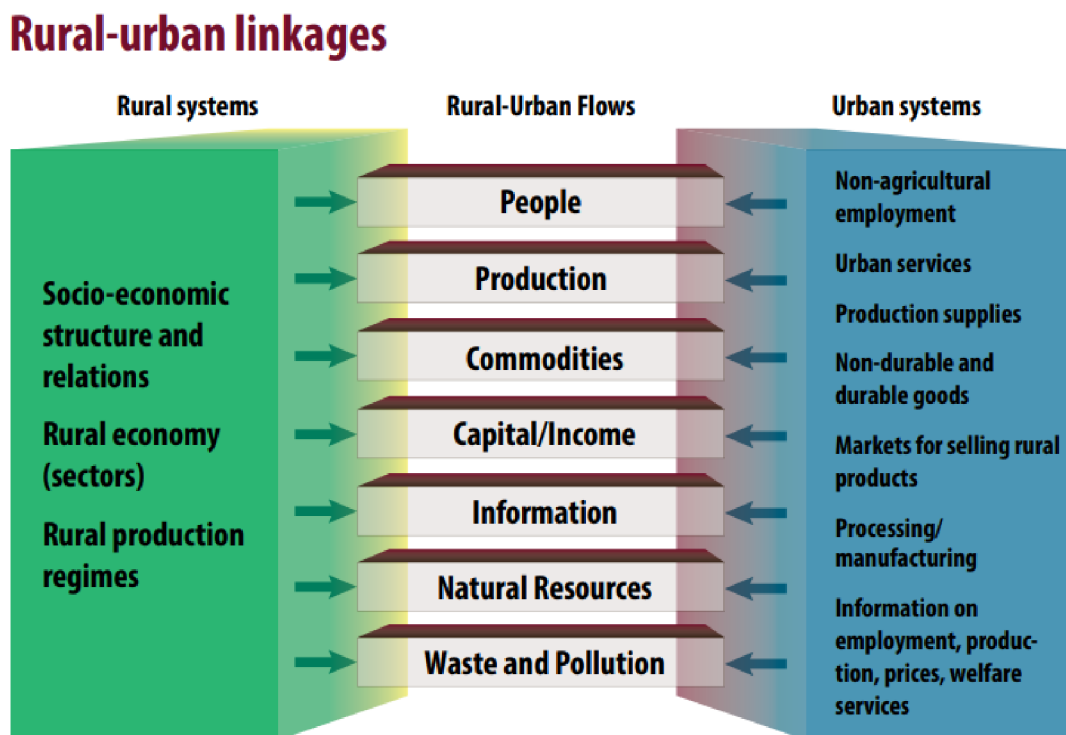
Rural-urban linkages

Rural systems

Rural-Urban Flows

Urban systems

Socio-economic structure and relations

Rural economy (sectors)

Rural production regimes

People

Production

Commodities

Capital/Income

Information

Natural Resources

Waste and Pollution

Non-agricultural employment

Urban services

Production supplies

Non-durable and durable goods

Markets for selling rural products

Processing/ manufacturing

Information on employment, production, prices, welfare services